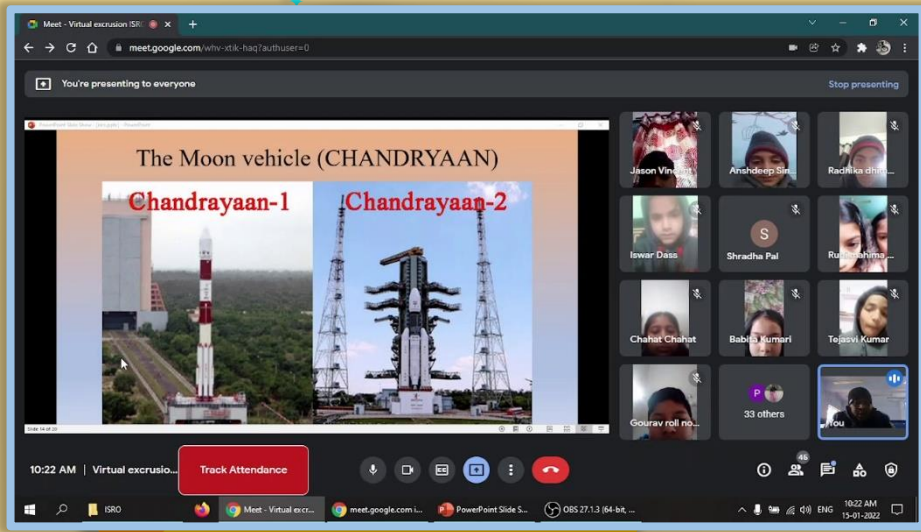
Meet - Virtual excursion ISRO

meet.google.com/whv-xtik-haq?authuser=0

You're presenting to everyone

Stop presenting

The Moon vehicle (CHANDRYAAN)

Chandrayaan-1

Chandrayaan-2

Jason Vin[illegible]

Anshdeep Sin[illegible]

Radhika dh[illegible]

Iswar Dass

S

Shradha Pal

Ru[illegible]ahima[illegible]

Chahat Chahat

Babita Kumari

Tejasvi Kumar

Gourav roll no...

33 others

You

10:22 AM | Virtual excursio...

Track Attendance

46

ISRO

Meet - Virtual excr...

meet.google.com i...

PowerPoint Slide S...

OBS 27.1.3 (64-bit, ...

ENG

10:22 AM
15-01-2022